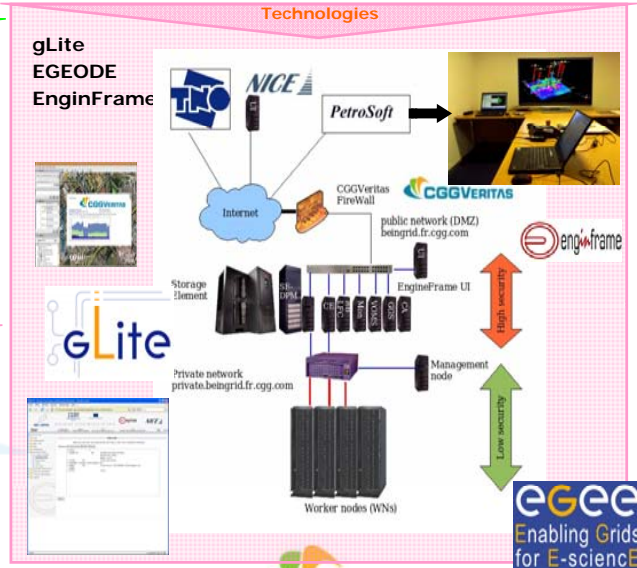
Technologies

gLite
EGEODE
EnginFrame

TNO
NICE
PetroSoft

Internet

CGGVeritas FireWall

CGGVERITAS

public network (DMZ)
beingrid.fr.cgg.com

enginframe

Storage Element

SE DPM

CE
LFC
Mon
VOMS
GIIS
CA

EngineFrame UI

High security

gLite

Private network
private.beingrid.fr.cgg.com

Management node

Low security

Worker nodes (WNs)

eGee
Enabling Grids for E-sciencE